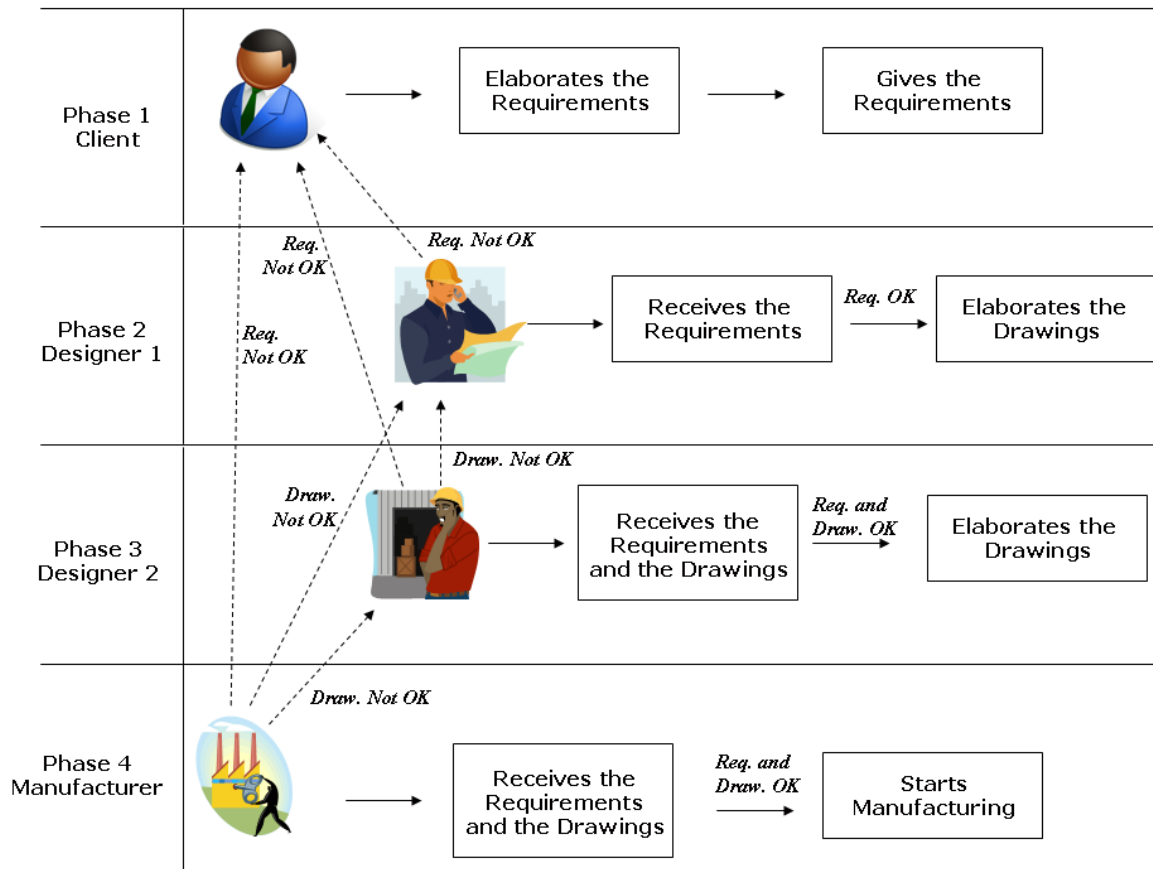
Phase 1
Client

Elaborates the Requirements

Gives the Requirements

Req. Not OK

Req. Not OK

Req. Not OK

Phase 2
Designer 1

Receives the Requirements

Req. OK

Elaborates the Drawings

Draw. Not OK

Draw. Not OK

Phase 3
Designer 2

Receives the Requirements and the Drawings

Req. and Draw. OK

Elaborates the Drawings

Draw. Not OK

Phase 4
Manufacturer

Receives the Requirements and the Drawings

Req. and Draw. OK

Starts Manufacturing